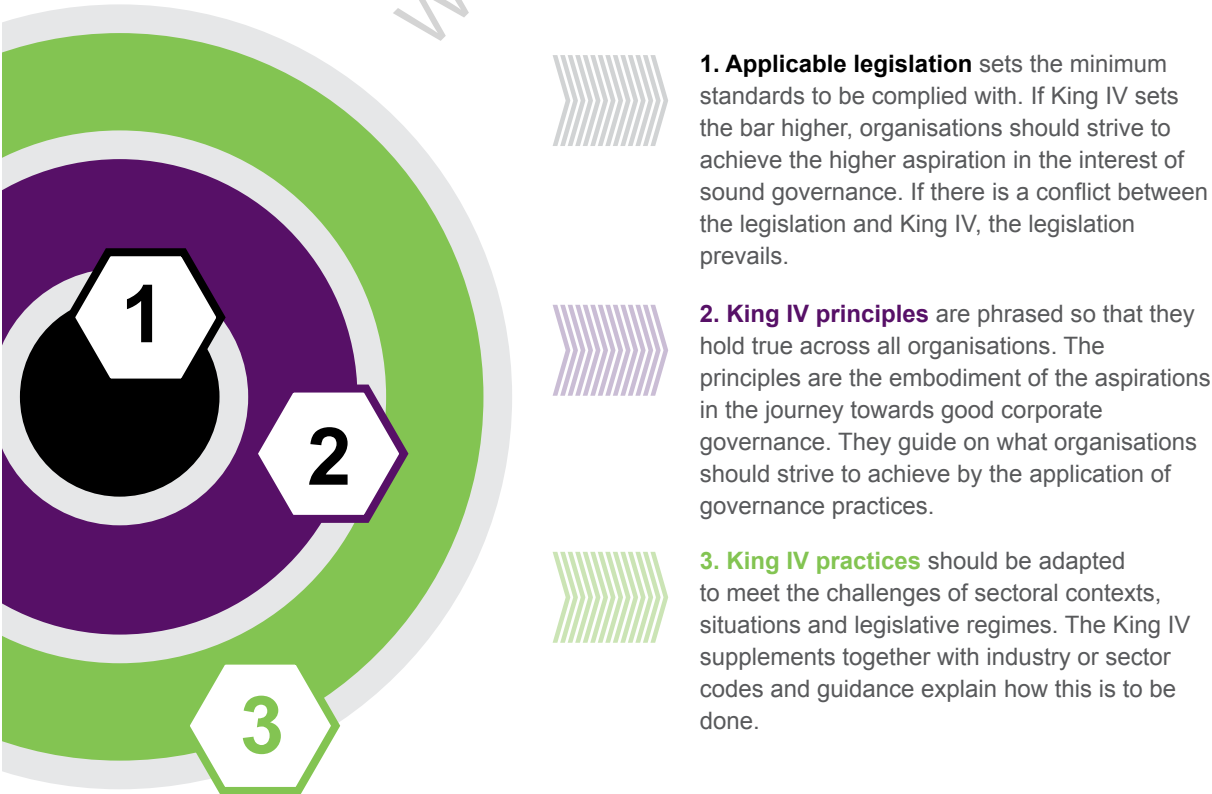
1

2

3

1. Applicable legislation sets the minimum standards to be complied with. If King IV sets the bar higher, organisations should strive to achieve the higher aspiration in the interest of sound governance. If there is a conflict between the legislation and King IV, the legislation prevails.

2. King IV principles are phrased so that they hold true across all organisations. The principles are the embodiment of the aspirations in the journey towards good corporate governance. They guide on what organisations should strive to achieve by the application of governance practices.

3. King IV practices should be adapted to meet the challenges of sectoral contexts, situations and legislative regimes. The King IV supplements together with industry or sector codes and guidance explain how this is to be done.